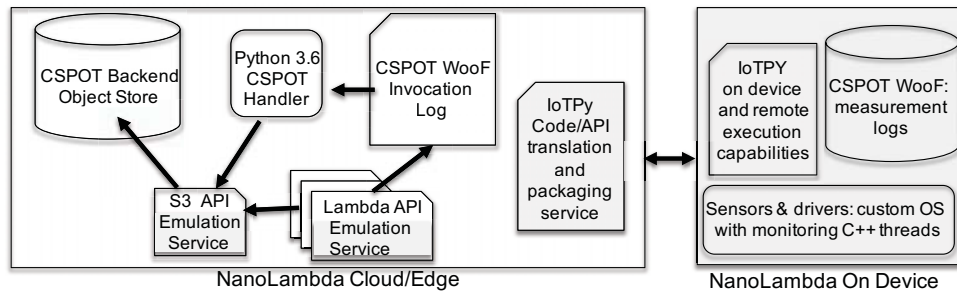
CSPOT Backend Object Store

Python 3.6 CSPOT Handler

CSPOT WooF Invocation Log

IoTPy Code/API translation and packaging service

S3 API Emulation Service

Lambda API Emulation Service

NanoLambda Cloud/Edge

IoTPY on device and remote execution capabilities

CSPOT WooF: measurement logs

Sensors & drivers: custom OS with monitoring C++ threads

NanoLambda On Device